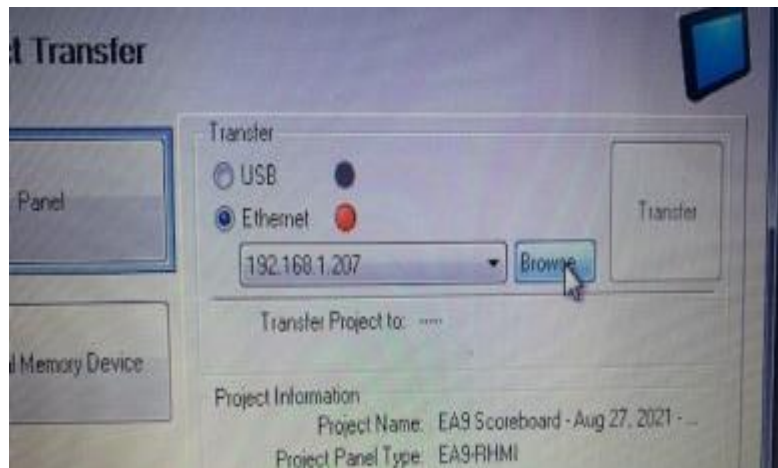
t Transfer

Panel

d Memory Device

Transfer

USB

Ethernet

192.168.1.207

Browse

Transfer

Transfer Project to: -----

Project Information

Project Name: EA9 Scoreboard - Aug 27, 2021 - ...

Project Panel Type: EA9-RHMI